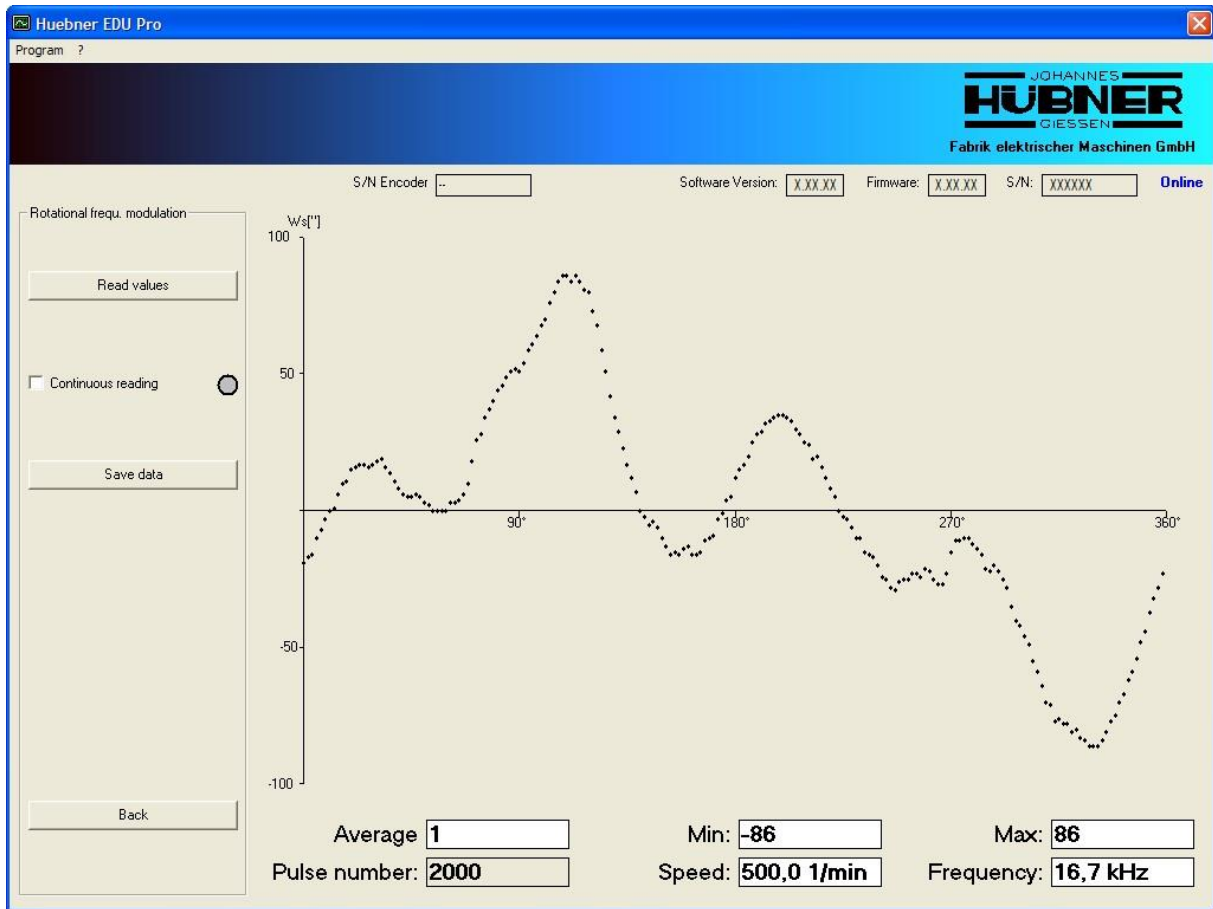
Huebner EDU Pro

Program ?

JOHANNES
HÜBNER
GIESSEN
Fabrik elektrischer Maschinen GmbH

S/N Encoder --

Software Version: X.XX.XX Firmware: X.XX.XX S/N: XXXXXX Online

Rotational frequ. modulation

Read values

Continuous reading

Save data

Back

Ws["]
100
50
-50
-100
90°
180°
270°
360°

Average 1
Min: -86
Max: 86
Pulse number: 2000
Speed: 500,0 1/min
Frequency: 16,7 kHz